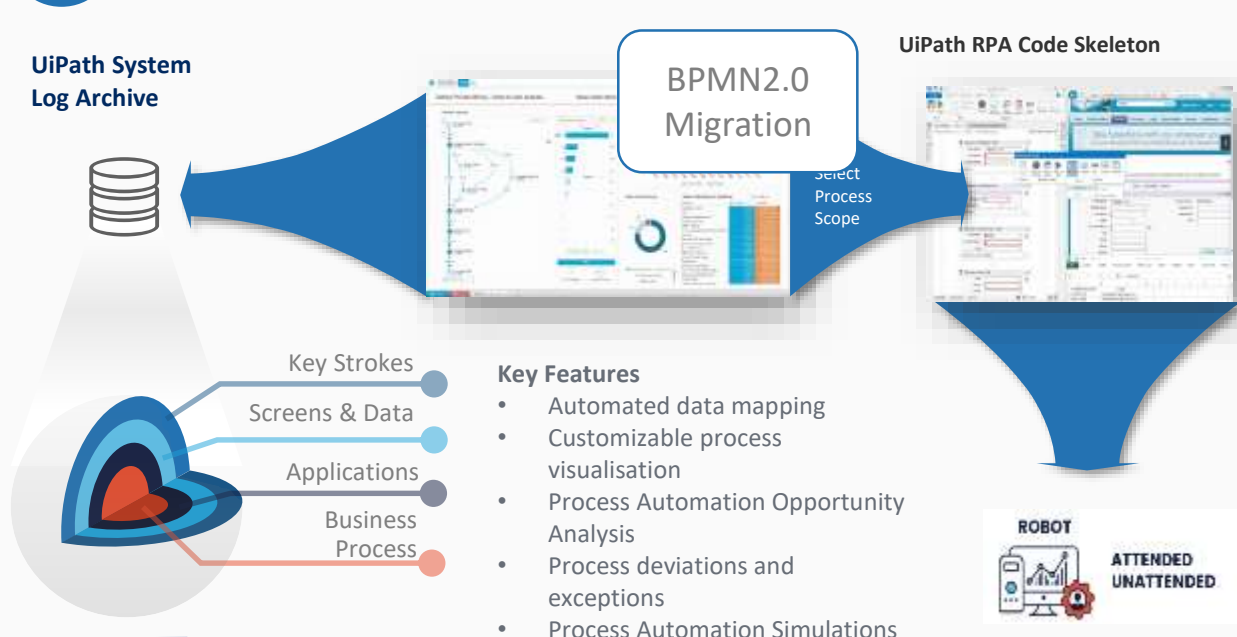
UiPath System Log Archive

BPMN2.0 Migration

UiPath RPA Code Skeleton

Select Process Scope

Key Strokes

Screens & Data

Applications

Business Process

Key Features
• Automated data mapping
• Customizable process visualisation
• Process Automation Opportunity Analysis
• Process deviations and exceptions
• Process Automation Simulations

ROBOT

ATTENDED
UNATTENDED